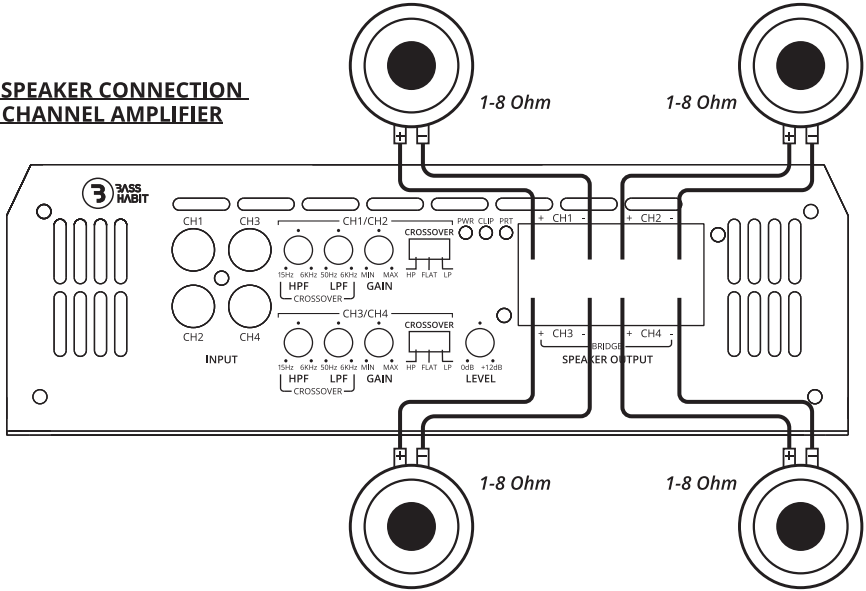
SPEAKER CONNECTION
CHANNEL AMPLIFIER

1-8 Ohm
1-8 Ohm

+ −
+ −

BASS HABIT

CH1 CH3
CH2 CH4
INPUT

CH1/CH2
15Hz 6KHz 50Hz 6KHz MIN MAX
HPF LPF GAIN
CROSSOVER
CROSSOVER
HP FLAT LP

CH3/CH4
15Hz 6KHz 50Hz 6KHz MIN MAX
HPF LPF GAIN
CROSSOVER
CROSSOVER
HP FLAT LP
0dB +12dB
LEVEL

PWR CLIP PRT

+ CH1 −
+ CH2 −
+ CH3 −
+ CH4 −
BRIDGE
SPEAKER OUTPUT

+ −
+ −
1-8 Ohm
1-8 Ohm